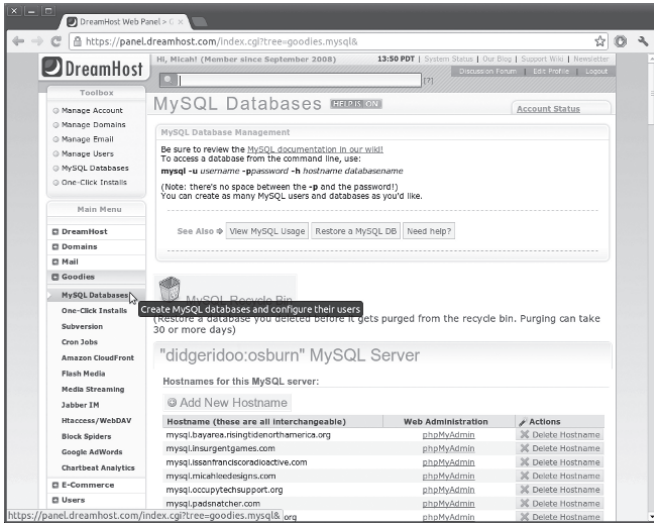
DreamHost Web Panel > C ×

https://panel.dreamhost.com/index.cgi?tree=goodies.mysql&

DreamHost

Hi, Micah! (Member since September 2008)

13:50 PDT | System Status | Our Blog | Support Wiki | Newsletter

Discussion Forum | Edit Profile | Logout

[?]

Toolbox

Manage Account
Manage Domains
Manage Email
Manage Users
MySQL Databases
One-Click Installs

Main Menu

DreamHost
Domains
Mail
Goodies
MySQL Databases
One-Click Installs
Subversion
Cron Jobs
Amazon CloudFront
Flash Media
Media Streaming
Jabber IM
Htaccess/WebDAV
Block Spiders
Google AdWords
Chartbeat Analytics
E-Commerce
Users

MySQL Databases HELP IS ON

Account Status

MySQL Database Management

Be sure to review the MySQL documentation in our wiki!
To access a database from the command line, use:
**mysql -u** *username* **-p***password* **-h** *hostname databasename*

(Note: there's no space between the **-p** and the password!)
You can create as many MySQL users and databases as you'd like.

See Also View MySQL Usage Restore a MySQL DB Need help?

MySQL Recycle Bin

Create MySQL databases and configure their users

(Restore a database you deleted before it gets purged from the recycle bin. Purging can take 30 or more days)

"didgeridoo:osburn" MySQL Server

Hostnames for this MySQL server:

Add New Hostname

| Hostname (these are all interchangeable) | Web Administration | Actions |
|---|---|---|
| mysql.bayarea.risingtidenorthamerica.org | phpMyAdmin | Delete Hostname |
| mysql.insurgentgames.com | phpMyAdmin | Delete Hostname |
| mysql.issanfranciscoradioactive.com | phpMyAdmin | Delete Hostname |
| mysql.micahleedesigns.com | phpMyAdmin | Delete Hostname |
| mysql.occupytechsupport.org | phpMyAdmin | Delete Hostname |
| mysql.padsnatcher.com | phpMyAdmin | Delete Hostname |
| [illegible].org | phpMyAdmin | Delete Hostname |

https://panel.dreamhost.com/index.cgi?tree=goodies.mysql&